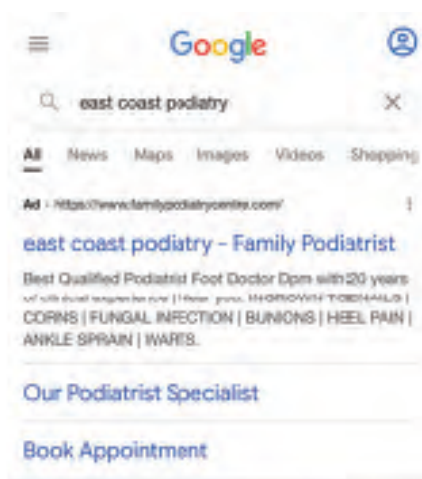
Google

east coast podiatry

All News Maps Images Videos Shopping

Ad · https://www.familypodiatrycentre.com/

east coast podiatry - Family Podiatrist

Best Qualified Podiatrist Foot Doctor Dpm with 20 years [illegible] INGROWN TOENAILS | CORNS | FUNGAL INFECTION | BUNIONS | HEEL PAIN | ANKLE SPRAIN | WARTS.

Our Podiatrist Specialist

Book Appointment